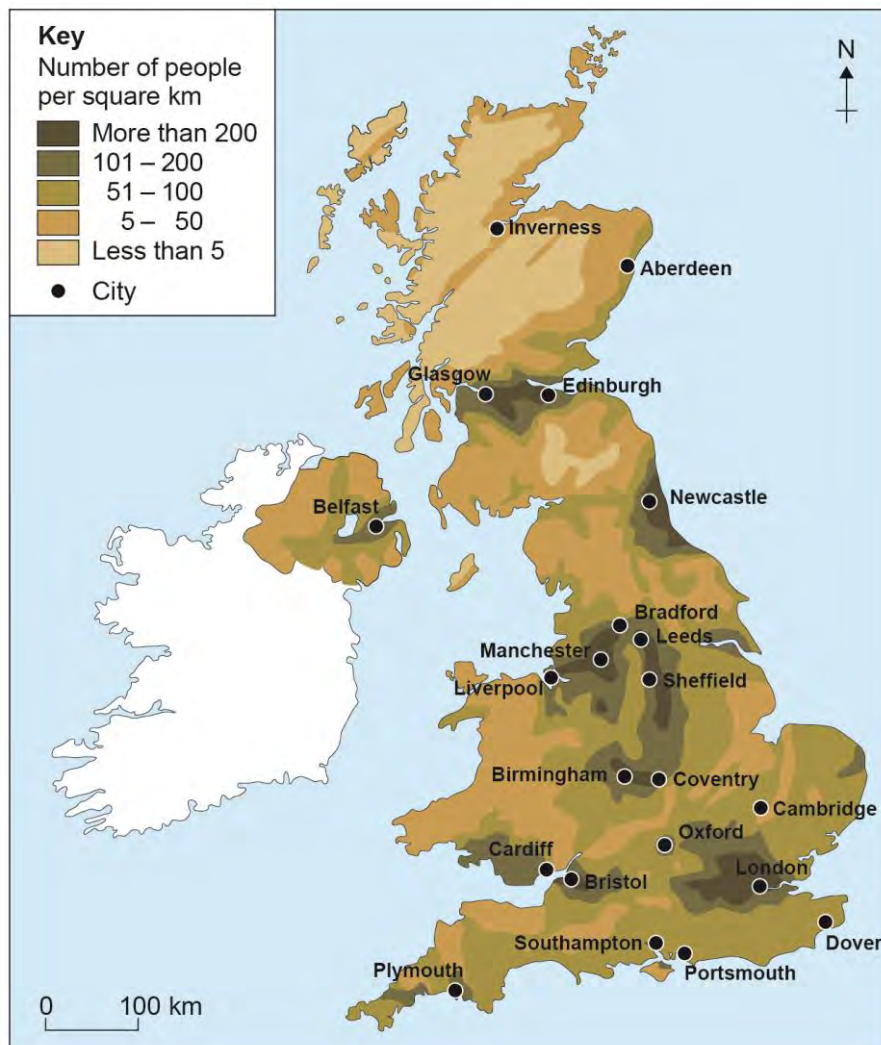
Key
Number of people per square km
More than 200
101 – 200
51 – 100
5 – 50
Less than 5
City

N

Inverness
Aberdeen
Glasgow
Edinburgh
Belfast
Newcastle
Bradford
Leeds
Manchester
Liverpool
Sheffield
Birmingham
Coventry
Cambridge
Oxford
Cardiff
Bristol
London
Dover
Southampton
Portsmouth
Plymouth

0 100 km